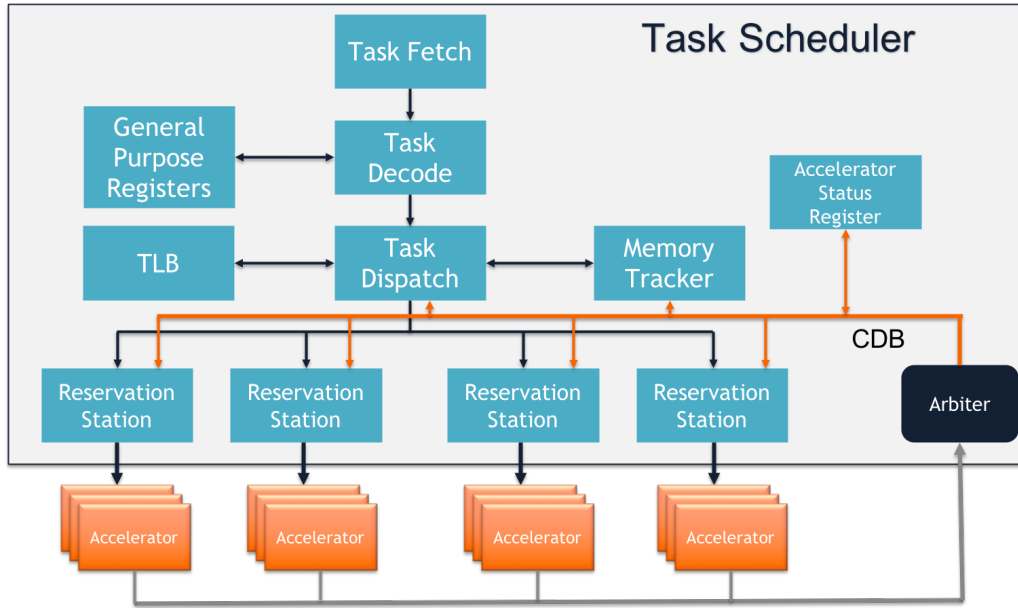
Task Scheduler

Task Fetch

General Purpose Registers

Task Decode

Accelerator Status Register

TLB

Task Dispatch

Memory Tracker

CDB

Reservation Station

Reservation Station

Reservation Station

Reservation Station

Arbiter

Accelerator

Accelerator

Accelerator

Accelerator